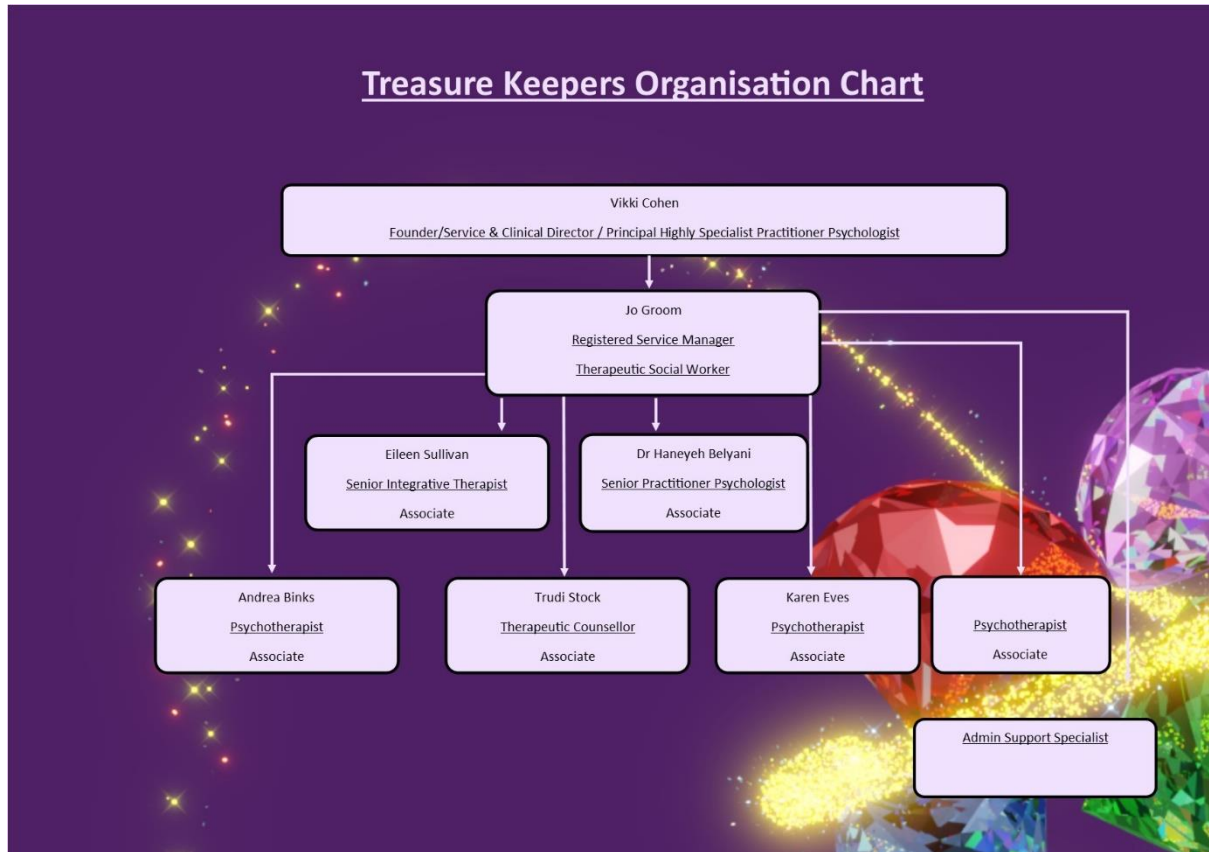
Treasure Keepers Organisation Chart

Vikki Cohen
Founder/Service & Clinical Director / Principal Highly Specialist Practitioner Psychologist

Jo Groom
Registered Service Manager
Therapeutic Social Worker

Eileen Sullivan
Senior Integrative Therapist
Associate

Dr Haneyeh Belyani
Senior Practitioner Psychologist
Associate

Andrea Binks
Psychotherapist
Associate

Trudi Stock
Therapeutic Counsellor
Associate

Karen Eves
Psychotherapist
Associate

Psychotherapist
Associate

Admin Support Specialist